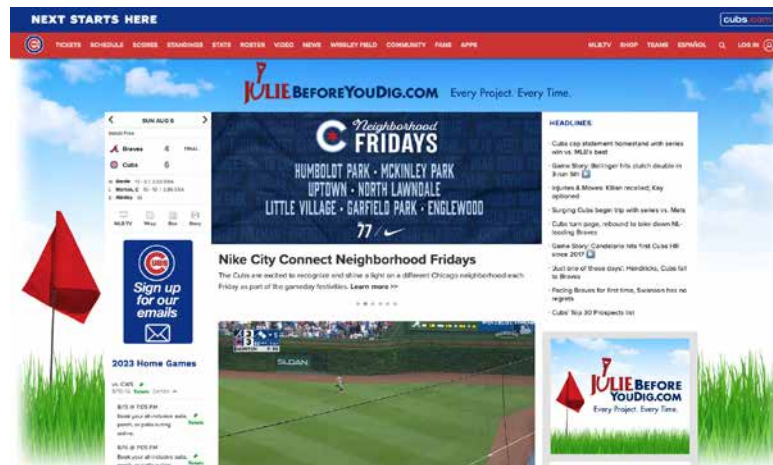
NEXT STARTS HERE

cubs.com

TICKETS SCHEDULE SCORES STANDINGS STATS ROSTER VIDEO NEWS WRIGLEY FIELD COMMUNITY FANS APPS

MLB.TV SHOP TEAMS ESPAÑOL LOG IN

JULIE BEFOREYOUDIG.COM Every Project. Every Time.

SUN AUG 6

Braves 4 FINAL

Cubs 6

MLB.TV Wrap Box Story

Sign up for our emails

2023 Home Games

Neighborhood FRIDAYS

HUMBOLDT PARK • MCKINLEY PARK
UPTOWN • NORTH LAWNDALE
LITTLE VILLAGE • GARFIELD PARK • ENGLEWOOD

Nike City Connect Neighborhood Fridays

The Cubs are excited to recognize and shine a light on a different Chicago neighborhood each Friday as part of the gameday festivities. Learn more >>

HEADLINES

Cubs cap statement homestand with series win vs. MLB's best

Game Story: Bellinger hits clutch double in 3-run 5th

Injuries & Moves: Kilian recalled; Kay optioned

Surging Cubs begin trip with series vs. Mets

Cubs turn page, rebound to take down NL-leading Braves

Game Story: Candelario hits first Cubs HR since 2017

'Just one of those days': Hendricks, Cubs fall to Braves

Facing Braves for first time, Swanson has no regrets

Cubs' Top 30 Prospects list

JULIE BEFORE YOUDIG.COM Every Project. Every Time.

SLOAN